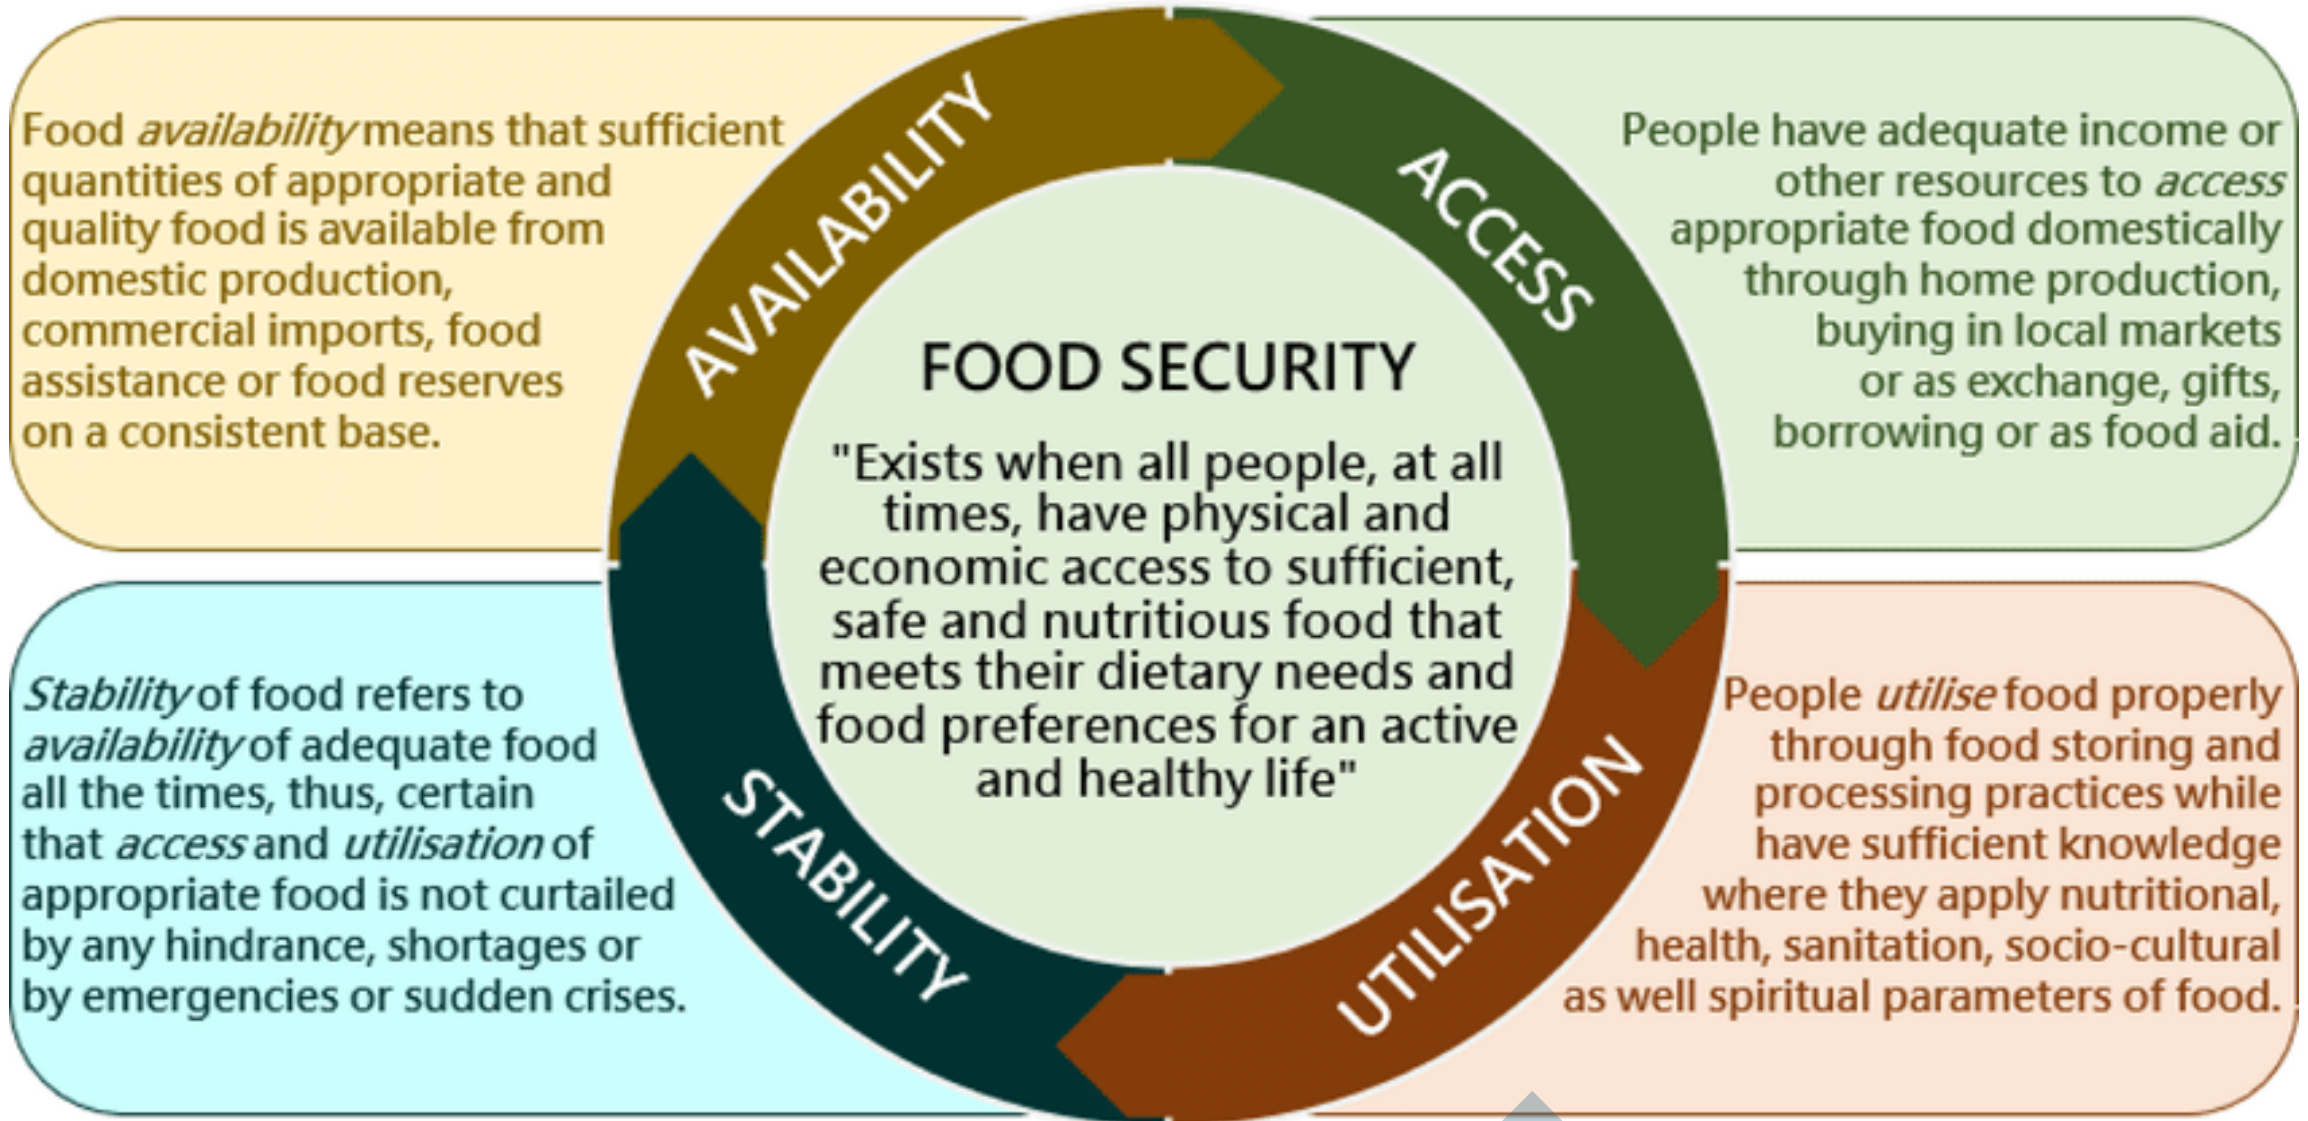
Food *availability* means that sufficient quantities of appropriate and quality food is available from domestic production, commercial imports, food assistance or food reserves on a consistent base.

AVAILABILITY

ACCESS

People have adequate income or other resources to *access* appropriate food domestically through home production, buying in local markets or as exchange, gifts, borrowing or as food aid.

FOOD SECURITY

"Exists when all people, at all times, have physical and economic access to sufficient, safe and nutritious food that meets their dietary needs and food preferences for an active and healthy life"

*Stability* of food refers to *availability* of adequate food all the times, thus, certain that *access* and *utilisation* of appropriate food is not curtailed by any hindrance, shortages or by emergencies or sudden crises.

STABILITY

UTILISATION

People *utilise* food properly through food storing and processing practices while have sufficient knowledge where they apply nutritional, health, sanitation, socio-cultural as well spiritual parameters of food.